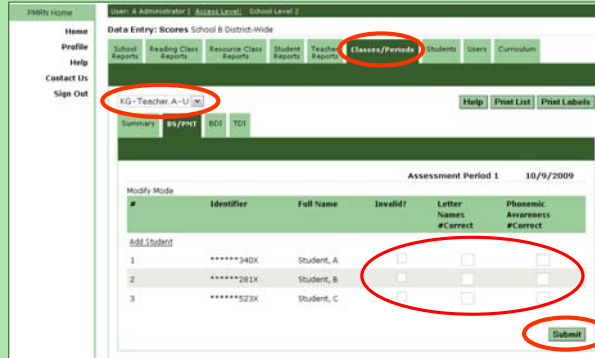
PMRN Home

Home
Profile
Help
Contact Us
Sign Out

User: A Administrator | Access Level: School Level 2

Data Entry: Scores School B District-Wide

School Reports | Reading Class Reports | Resource Class Reports | Student Reports | Teacher Reports | Classes/Periods | Students | Users | Curriculum

KG-Teacher, A-U

Help | Print List | Print Labels

Summary | BS/PMT | BDI | TDI

Assessment Period 1 10/9/2009

Modify Mode

| # | Identifier | Full Name | Invalid? | Letter Names #Correct | Phonemic Awareness #Correct |
|---|---|---|---|---|---|
| Add Student | | | | | |
| 1 | ******340X | Student, A | | | |
| 2 | ******201X | Student, B | | | |
| 3 | ******523X | Student, C | | | |

Submit